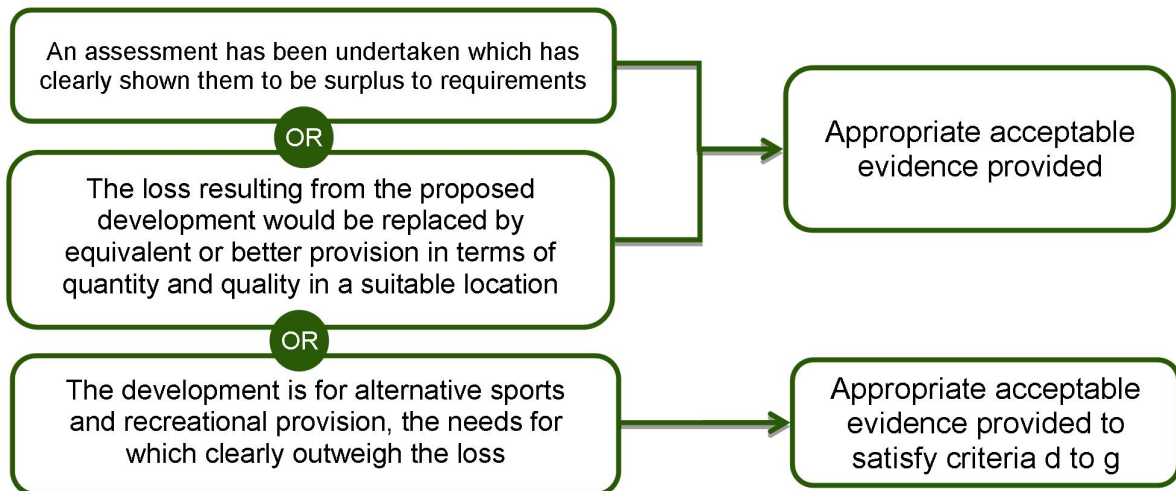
An assessment has been undertaken which has clearly shown them to be surplus to requirements

OR

The loss resulting from the proposed development would be replaced by equivalent or better provision in terms of quantity and quality in a suitable location

Appropriate acceptable evidence provided

OR

The development is for alternative sports and recreational provision, the needs for which clearly outweigh the loss

Appropriate acceptable evidence provided to satisfy criteria d to g